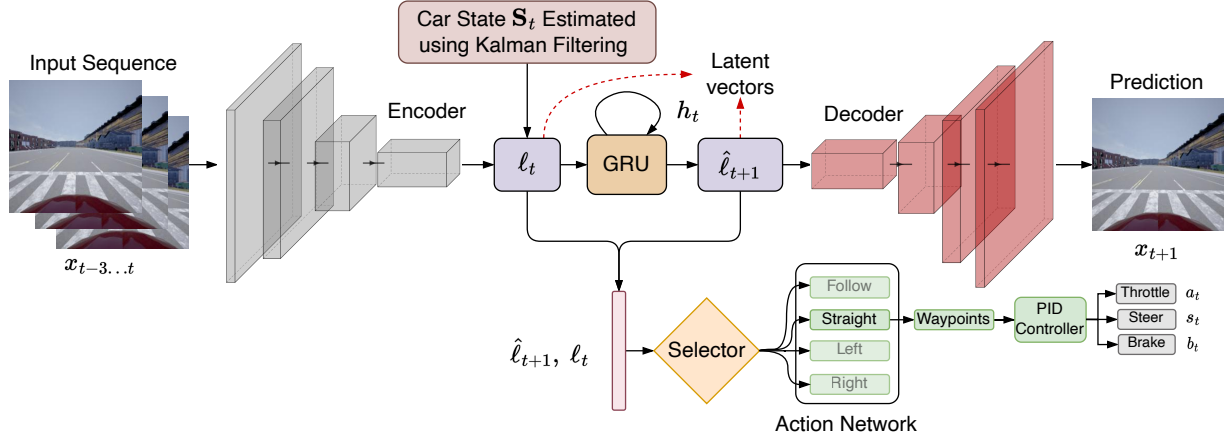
Car State $\mathbf{S}_t$ Estimated using Kalman Filtering

Input Sequence

Encoder

Latent vectors

$h_t$

$\ell_t$

GRU

$\hat{\ell}_{t+1}$

Decoder

Prediction

$x_{t-3...t}$

$x_{t+1}$

$\hat{\ell}_{t+1},\ \ell_t$

Selector

Follow

Straight

Left

Right

Action Network

Waypoints

PID Controller

Throttle $a_t$

Steer $s_t$

Brake $b_t$